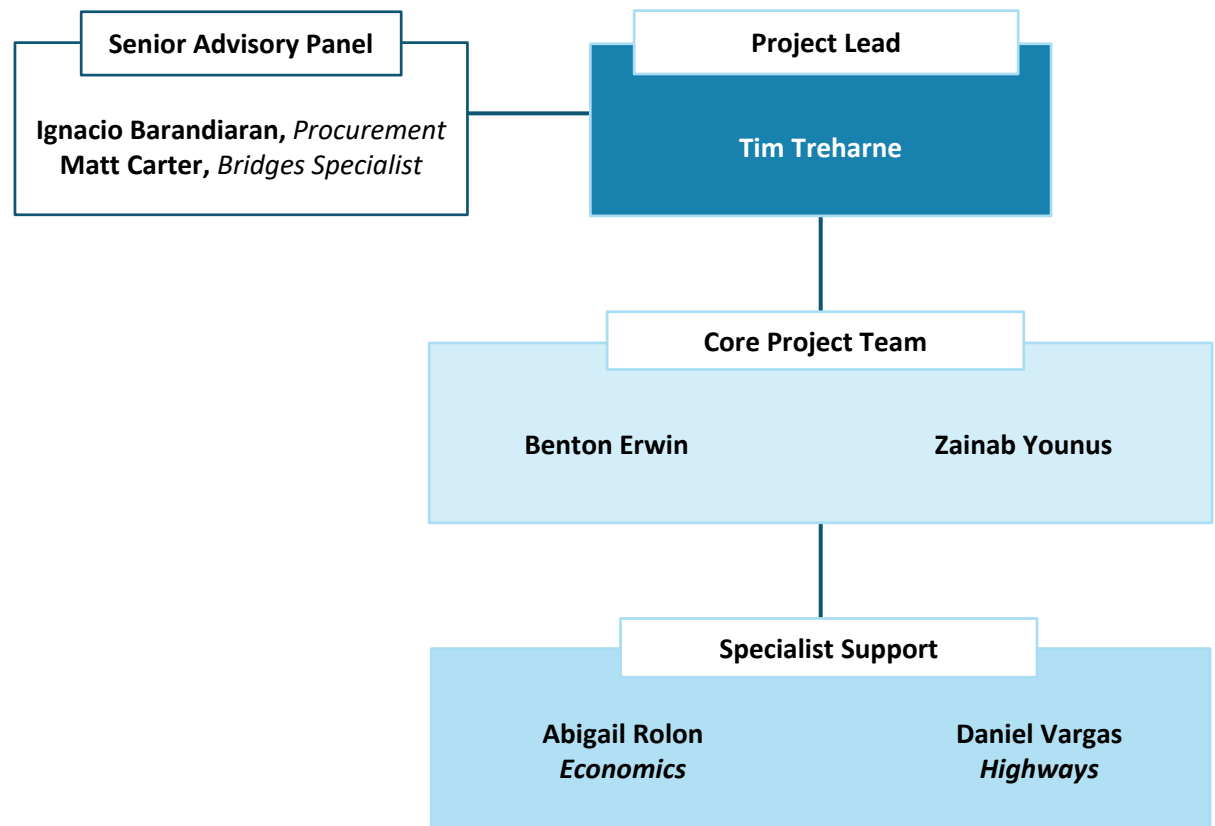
Senior Advisory Panel

**Ignacio Barandiaran,** *Procurement*
**Matt Carter,** *Bridges Specialist*

Project Lead

Tim Treharne

Core Project Team

Benton Erwin

Zainab Younus

Specialist Support

Abigail Rolon
*Economics*

Daniel Vargas
*Highways*